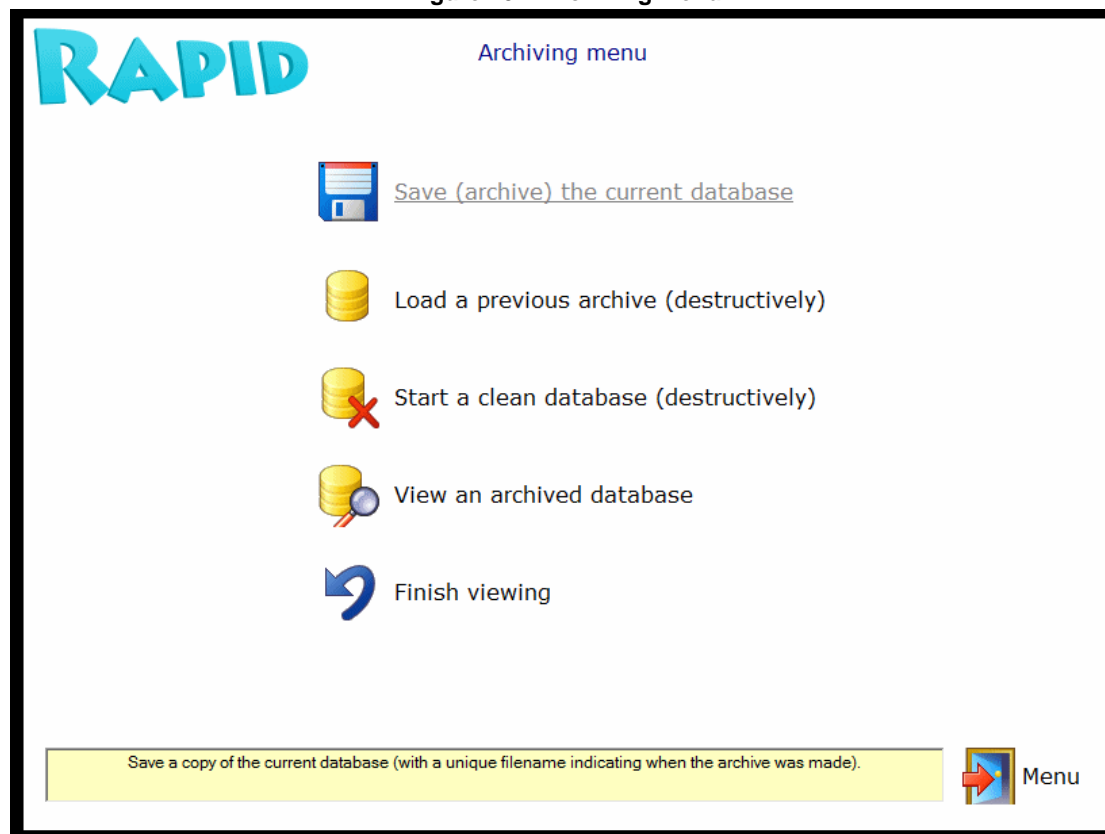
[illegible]

RAPID

Archiving menu

Save (archive) the current database

Load a previous archive (destructively)

Start a clean database (destructively)

View an archived database

Finish viewing

Save a copy of the current database (with a unique filename indicating when the archive was made).

Menu